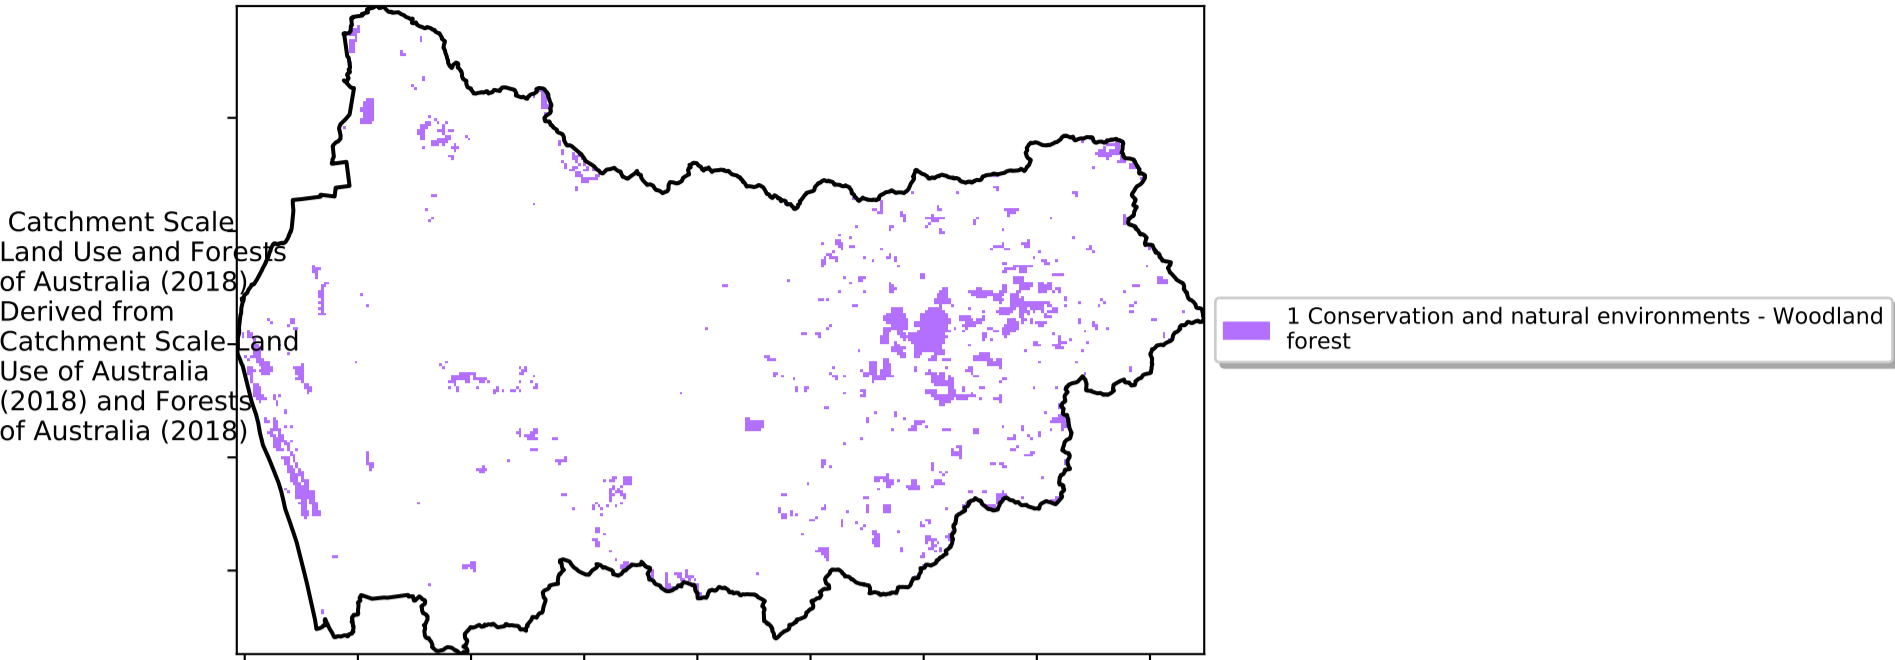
Catchment Scale Land Use and Forests of Australia (2018) Derived from Catchment Scale Land Use of Australia (2018) and Forests of Australia (2018)

1 Conservation and natural environments - Woodland forest